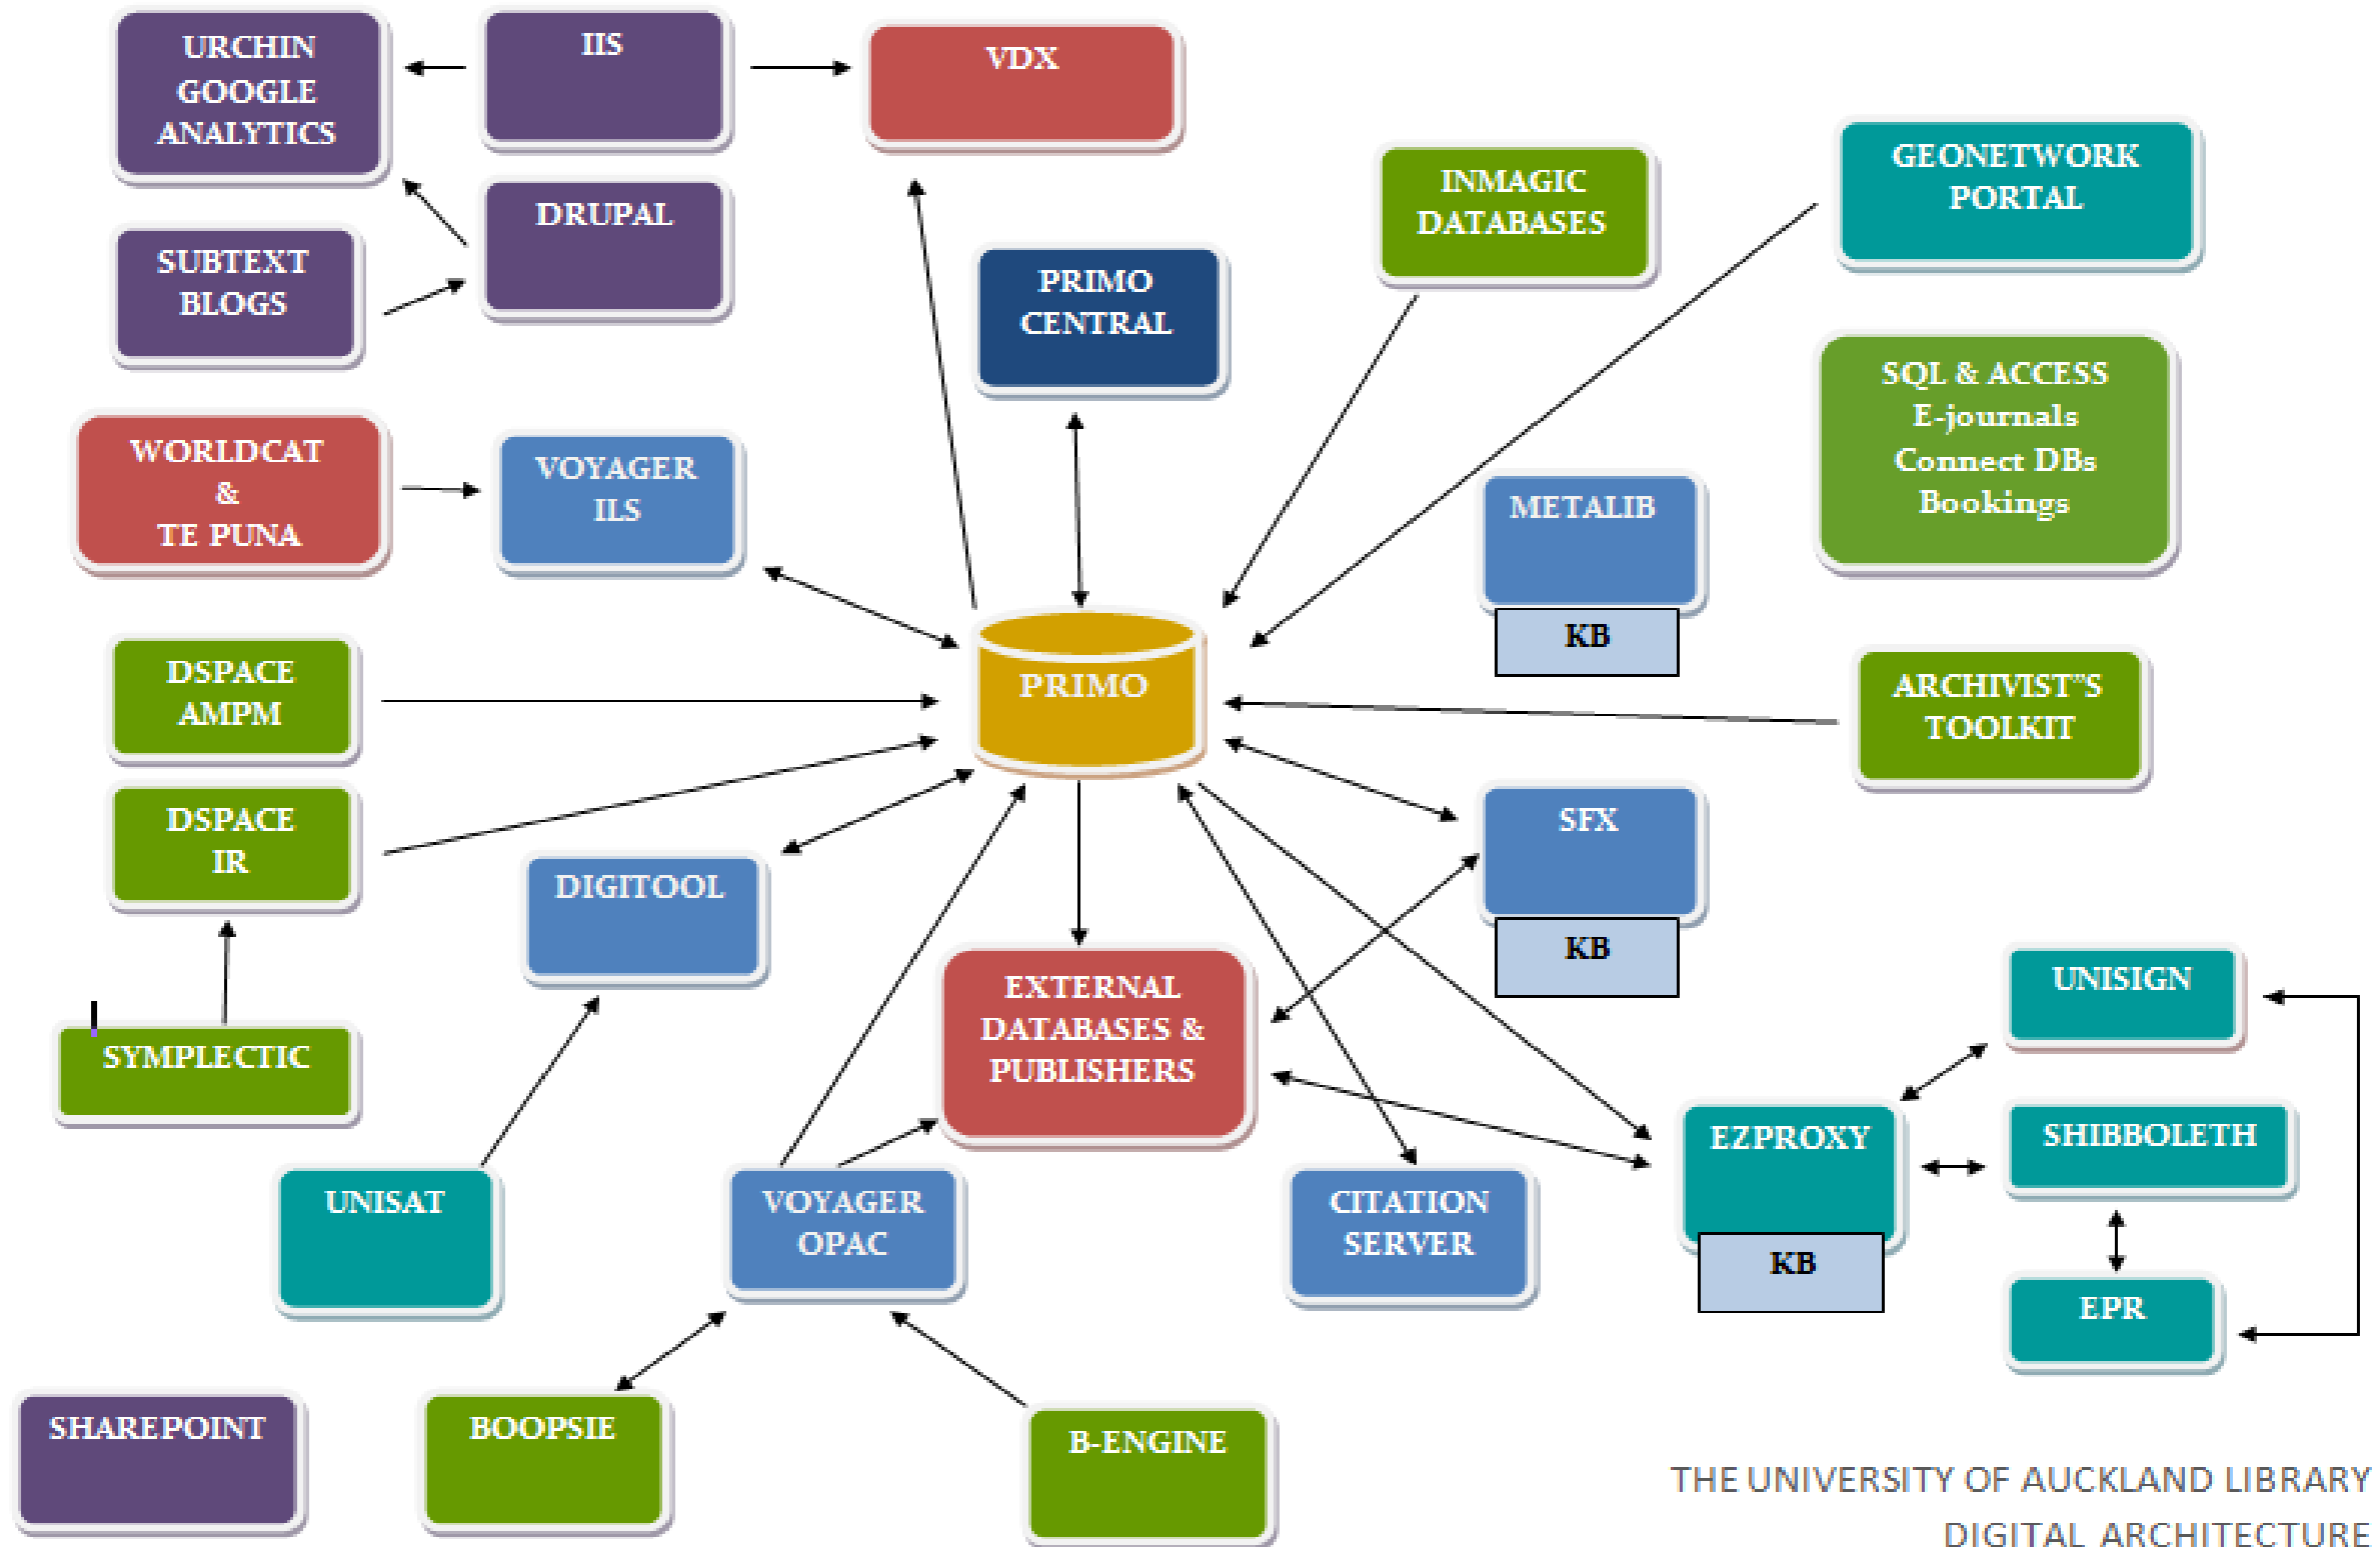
URCHIN GOOGLE ANALYTICS

IIS

VDX

DRUPAL

SUBTEXT BLOGS

PRIMO CENTRAL

INMAGIC DATABASES

GEONETWORK PORTAL

SQL & ACCESS E-journals Connect DBs Bookings

WORLDCAT & TE PUNA

VOYAGER ILS

METALIB

KB

DSPACE AMPM

PRIMO

ARCHIVIST"S TOOLKIT

DSPACE IR

DIGITOOL

SFX

KB

EXTERNAL DATABASES & PUBLISHERS

UNISIGN

SYMPLECTIC

EZPROXY

SHIBBOLETH

KB

UNISAT

VOYAGER OPAC

CITATION SERVER

EPR

SHAREPOINT

BOOPSIE

B-ENGINE

THE UNIVERSITY OF AUCKLAND LIBRARY DIGITAL ARCHITECTURE